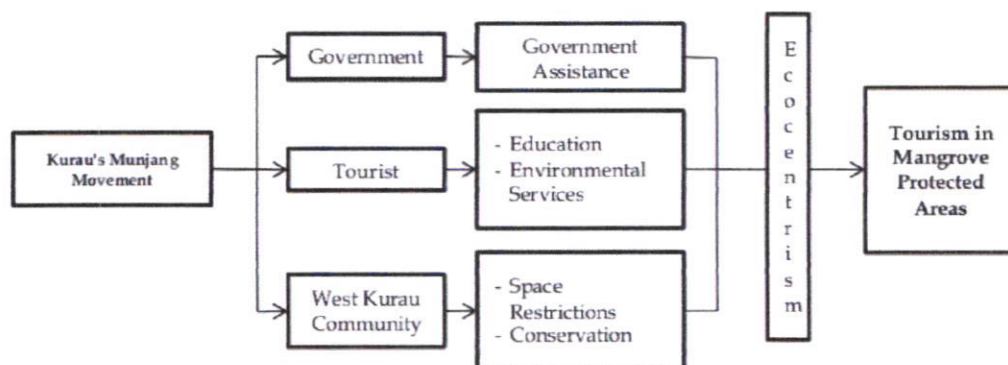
Kurau's Munjang Movement

Government

Government Assistance

Tourist

- Education
- Environmental Services

West Kurau Community

- Space Restrictions
- Conservation

E
c
o
c
e
n
t
r
i
s
m

Tourism in Mangrove Protected Areas